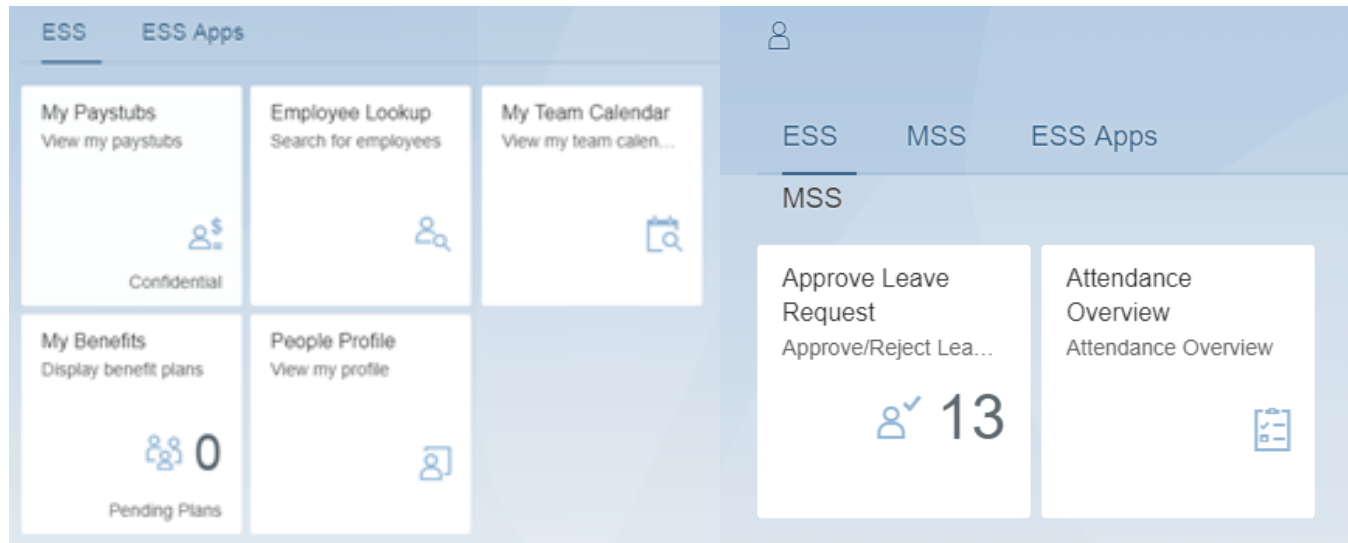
ESS ESS Apps

My Paystubs
View my paystubs

Confidential

Employee Lookup
Search for employees

My Team Calendar
View my team calen...

My Benefits
Display benefit plans

0

Pending Plans

People Profile
View my profile

ESS MSS ESS Apps

MSS

Approve Leave Request
Approve/Reject Lea...

13

Attendance Overview
Attendance Overview